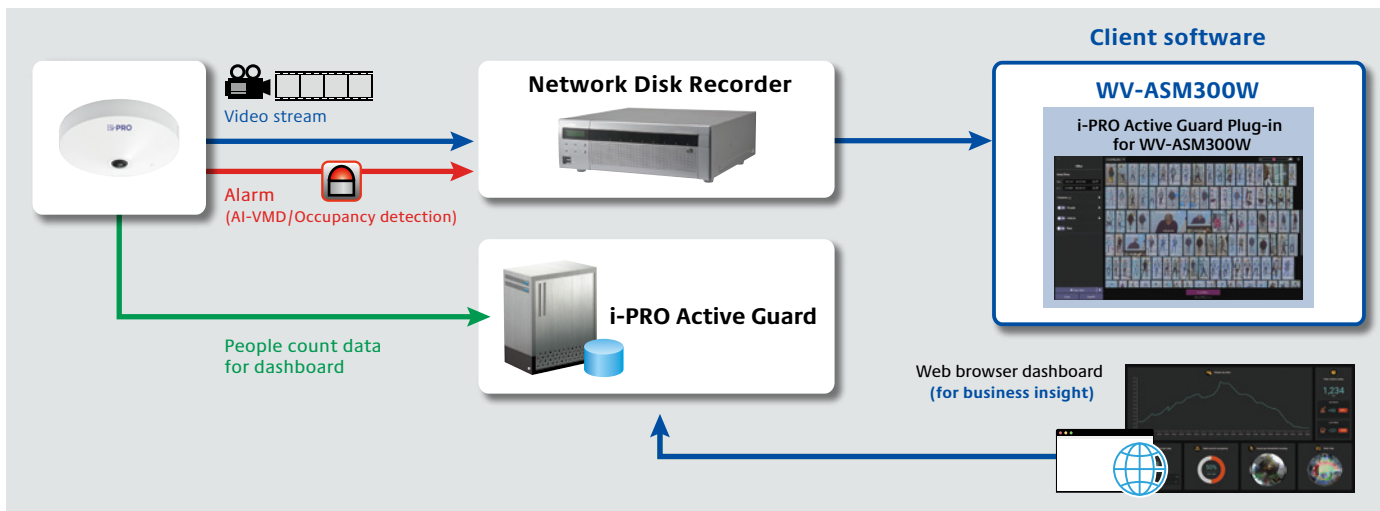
i-PRO

Video stream

Alarm
(AI-VMD/Occupancy detection)

People count data
for dashboard

Network Disk Recorder

i-PRO Active Guard

Client software

WV-ASM300W

i-PRO Active Guard Plug-in
for WV-ASM300W

Web browser dashboard
(for business insight)

1,234